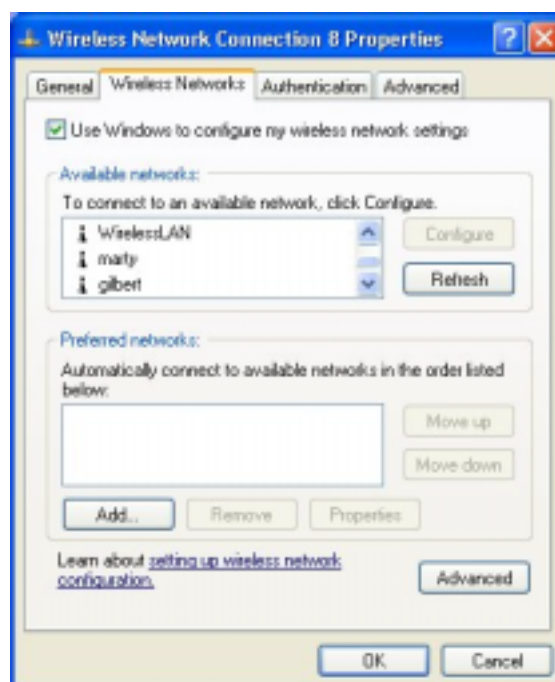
Wireless Network Connection 8 Properties

General | Wireless Networks | Authentication | Advanced

Use Windows to configure my wireless network settings

Available networks:
To connect to an available network, click Configure.
WirelessLAN
marty
gilbert

Configure
Refresh

Preferred networks:
Automatically connect to available networks in the order listed below:

Move up
Move down

Add...
Remove
Properties

Learn about setting up wireless network configuration.

Advanced

OK
Cancel